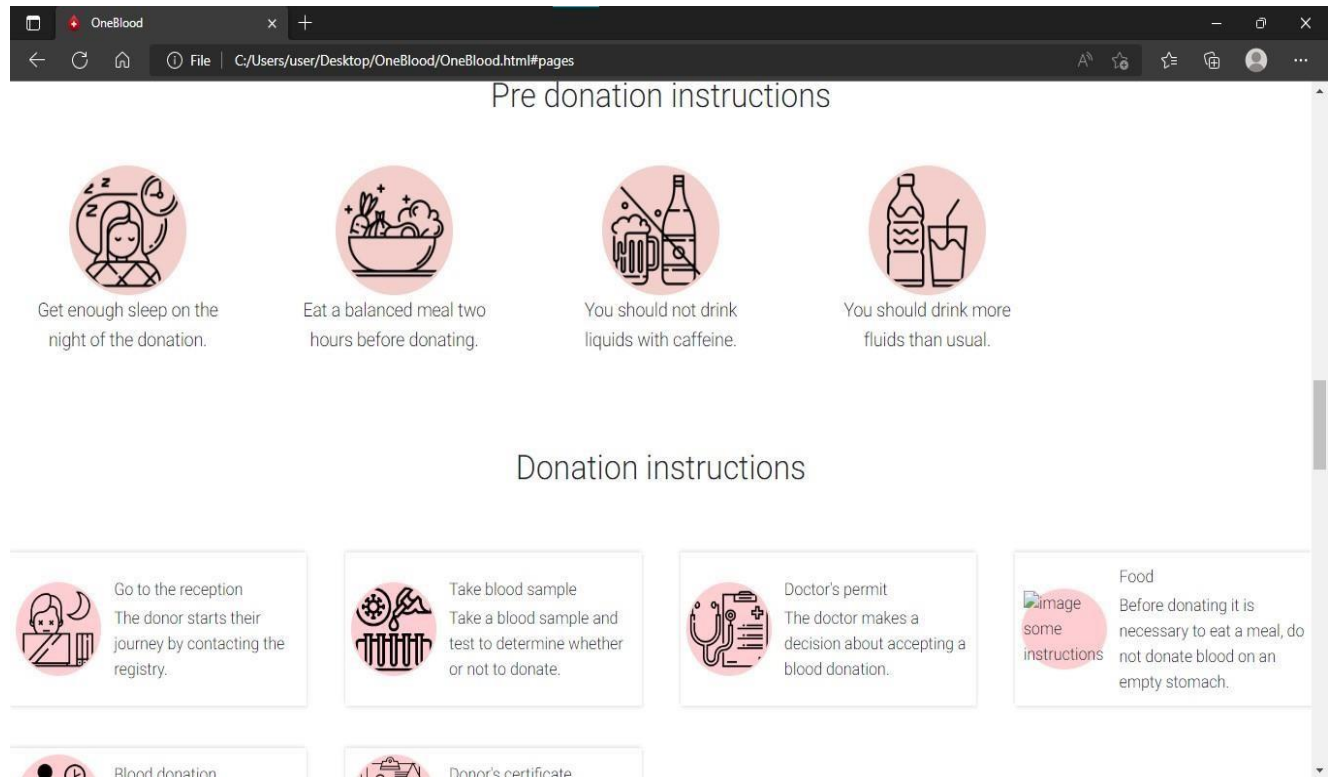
OneBlood
File | C:/Users/user/Desktop/OneBlood/OneBlood.html#pages

Pre donation instructions

Get enough sleep on the night of the donation.

Eat a balanced meal two hours before donating.

You should not drink liquids with caffeine.

You should drink more fluids than usual.

Donation instructions

Go to the reception
The donor starts their journey by contacting the registry.

Take blood sample
Take a blood sample and test to determine whether or not to donate.

Doctor's permit
The doctor makes a decision about accepting a blood donation.

image some instructions
Food
Before donating it is necessary to eat a meal, do not donate blood on an empty stomach.

Blood donation

Donor's certificate